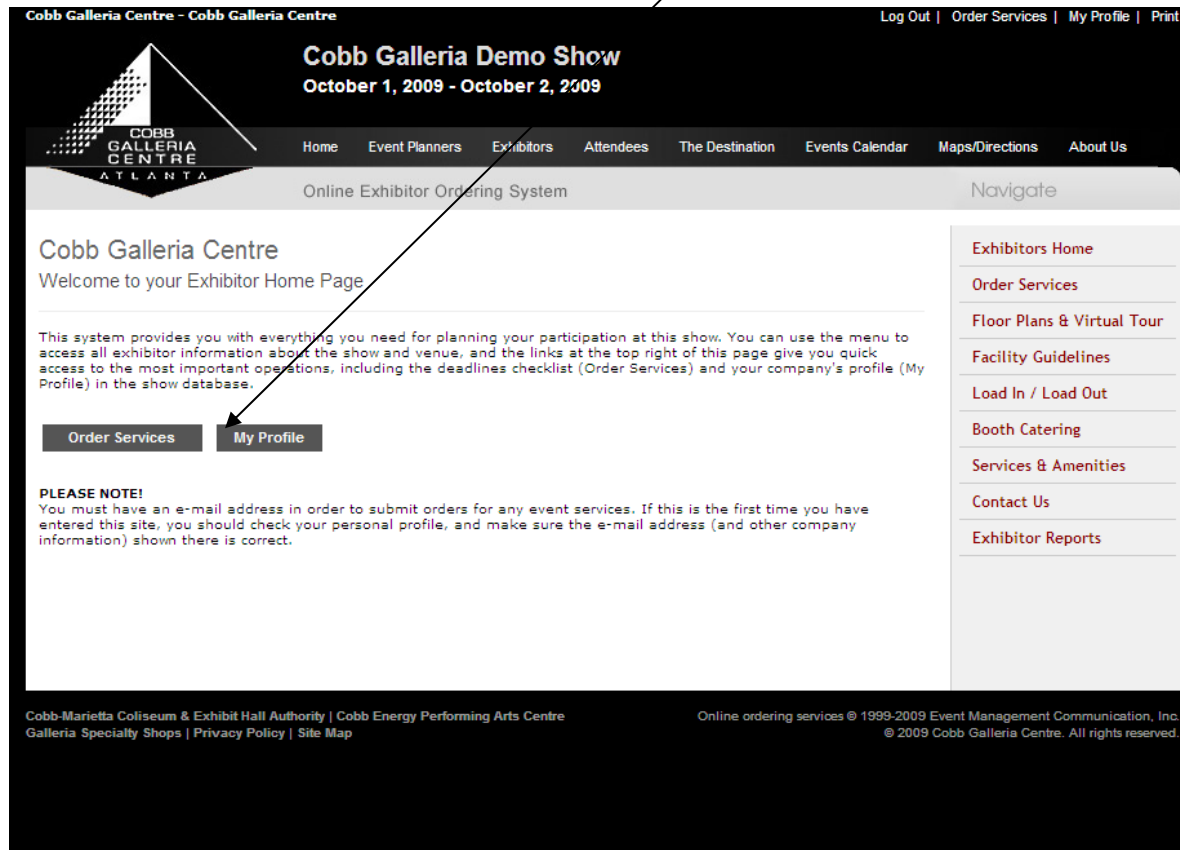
Cobb Galleria Centre - Cobb Galleria Centre

Log Out | Order Services | My Profile | Print

Cobb Galleria Demo Show
October 1, 2009 - October 2, 2009

COBB GALLERIA CENTRE ATLANTA

Home Event Planners Exhibitors Attendees The Destination Events Calendar Maps/Directions About Us

Online Exhibitor Ordering System

Navigate

Cobb Galleria Centre
Welcome to your Exhibitor Home Page

This system provides you with everything you need for planning your participation at this show. You can use the menu to access all exhibitor information about the show and venue, and the links at the top right of this page give you quick access to the most important operations, including the deadlines checklist (Order Services) and your company's profile (My Profile) in the show database.

Order Services My Profile

PLEASE NOTE!
You must have an e-mail address in order to submit orders for any event services. If this is the first time you have entered this site, you should check your personal profile, and make sure the e-mail address (and other company information) shown there is correct.

Exhibitors Home
Order Services
Floor Plans & Virtual Tour
Facility Guidelines
Load In / Load Out
Booth Catering
Services & Amenities
Contact Us
Exhibitor Reports

Cobb-Marietta Coliseum & Exhibit Hall Authority | Cobb Energy Performing Arts Centre
Galleria Specialty Shops | Privacy Policy | Site Map

Online ordering services © 1999-2009 Event Management Communication, Inc.
© 2009 Cobb Galleria Centre. All rights reserved.